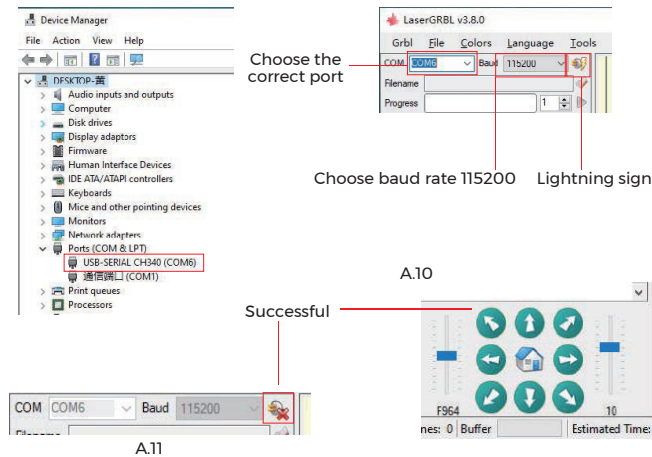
Device Manager
File Action View Help
DESKTOP-黄
Audio inputs and outputs
Computer
Disk drives
Display adaptors
Firmware
Human Interface Devices
IDE ATA/ATAPI controllers
Keyboards
Mice and other pointing devices
Monitors
Network adapters
Ports (COM & LPT)
USB-SERIAL CH340 (COM6)
通信端口 (COM1)
Print queues
Processors

LaserGRBL v3.8.0
Grbl File Colors Language Tools
COM COM6 Baud 115200
Filename
Progress 1

Choose the correct port

Choose baud rate 115200

Lightning sign

A.10

Successful

COM COM6 Baud 115200
Filename

A.11

F964
10
nes: 0 Buffer Estimated Time: